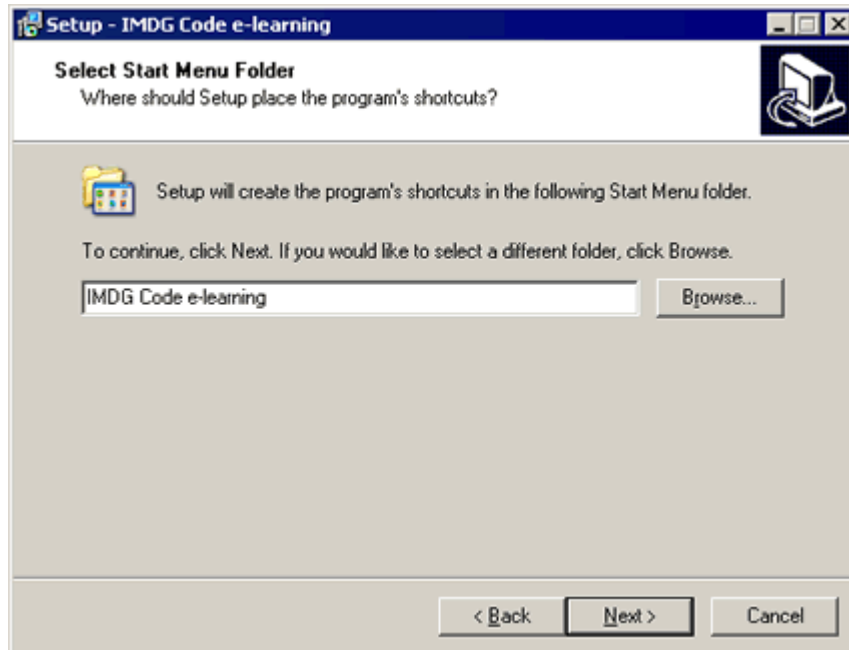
Setup - IMDG Code e-learning

Select Start Menu Folder
Where should Setup place the program's shortcuts?

Setup will create the program's shortcuts in the following Start Menu folder.

To continue, click Next. If you would like to select a different folder, click Browse.

IMDG Code e-learning

Browse...

< Back

Next >

Cancel